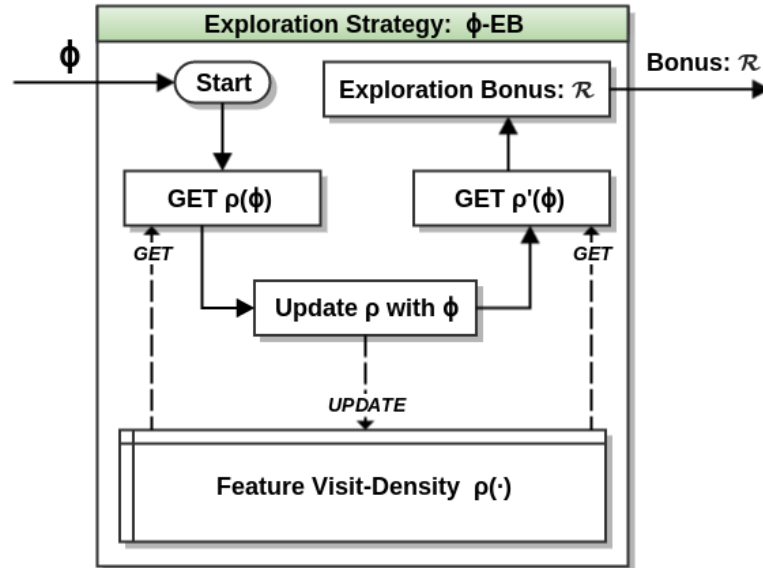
Exploration Strategy: $\phi$-EB

$\phi$

Start

Bonus: $\mathcal{R}$

Exploration Bonus: $\mathcal{R}$

GET $\rho(\phi)$

GET $\rho'(\phi)$

GET

GET

Update $\rho$ with $\phi$

UPDATE

Feature Visit-Density $\rho(\cdot)$